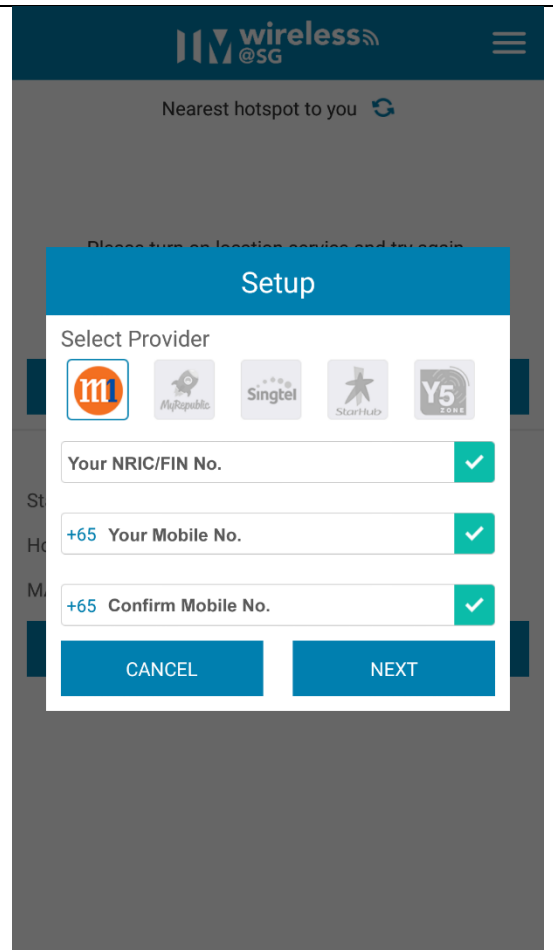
wireless @SG

Nearest hotspot to you

Please turn on location service and try again

Setup

Select Provider

m1 MyRepublic Singtel StarHub Y5 ZONE

Your NRIC/FIN No.

+65 Your Mobile No.

+65 Confirm Mobile No.

CANCEL

NEXT

St

Ho

MA